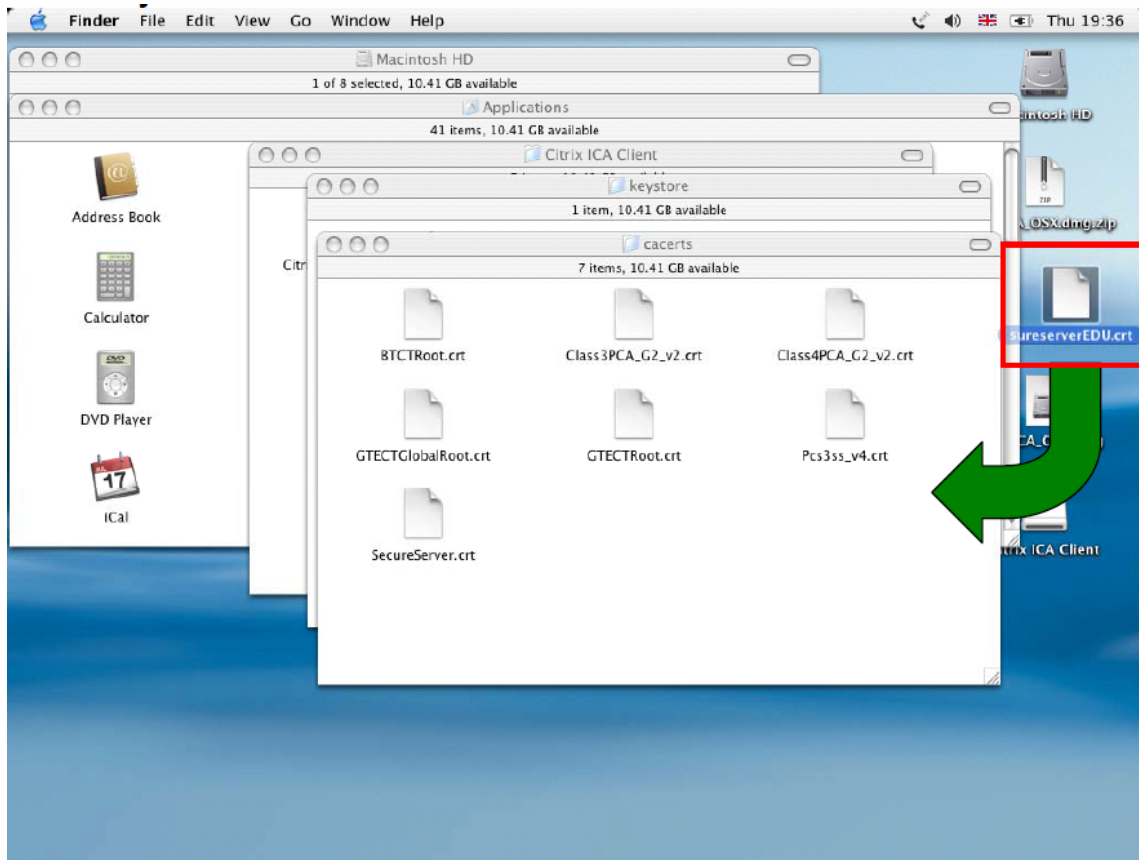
Finder File Edit View Go Window Help

Thu 19:36

Macintosh HD
1 of 8 selected, 10.41 GB available

Applications
41 items, 10.41 GB available

Address Book

Calculator

DVD Player

17

iCal

Citrix ICA Client

Citr

keystore
1 item, 10.41 GB available

cacerts
7 items, 10.41 GB available

BTCTRoot.crt

Class3PCA_G2_v2.crt

Class4PCA_G2_v2.crt

GTECTGlobalRoot.crt

GTECTRoot.crt

Pcs3ss_v4.crt

SecureServer.crt

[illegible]intosh HD

ZIP

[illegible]_OSX.dmg.zip

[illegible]ureserverEDU.crt

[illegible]CA_C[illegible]

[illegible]rix ICA Client